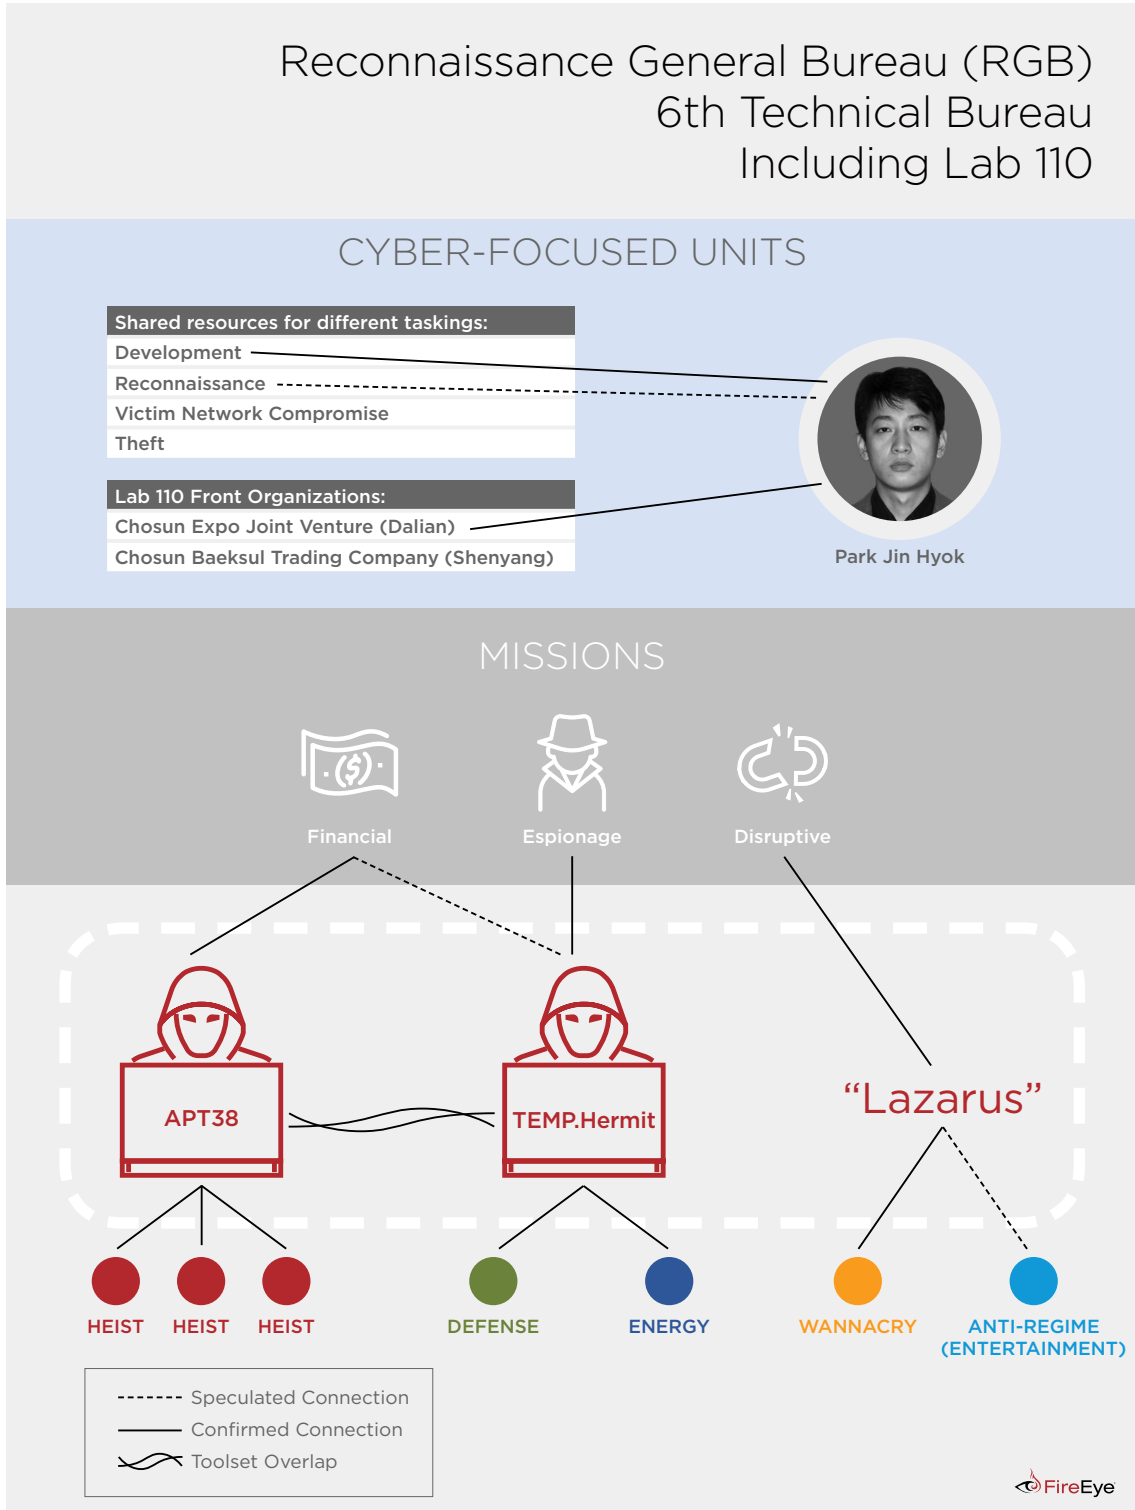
Reconnaissance General Bureau (RGB)
6th Technical Bureau
Including Lab 110

CYBER-FOCUSED UNITS

| Shared resources for different taskings: |
|---|
| Development |
| Reconnaissance |
| Victim Network Compromise |
| Theft |

| Lab 110 Front Organizations: |
|---|
| Chosun Expo Joint Venture (Dalian) |
| Chosun Baeksul Trading Company (Shenyang) |

Park Jin Hyok

MISSIONS

Financial

Espionage

Disruptive

APT38

TEMP.Hermit

"Lazarus"

HEIST HEIST HEIST

DEFENSE

ENERGY

WANNACRY

ANTI-REGIME (ENTERTAINMENT)

Speculated Connection
Confirmed Connection
Toolset Overlap

FireEye